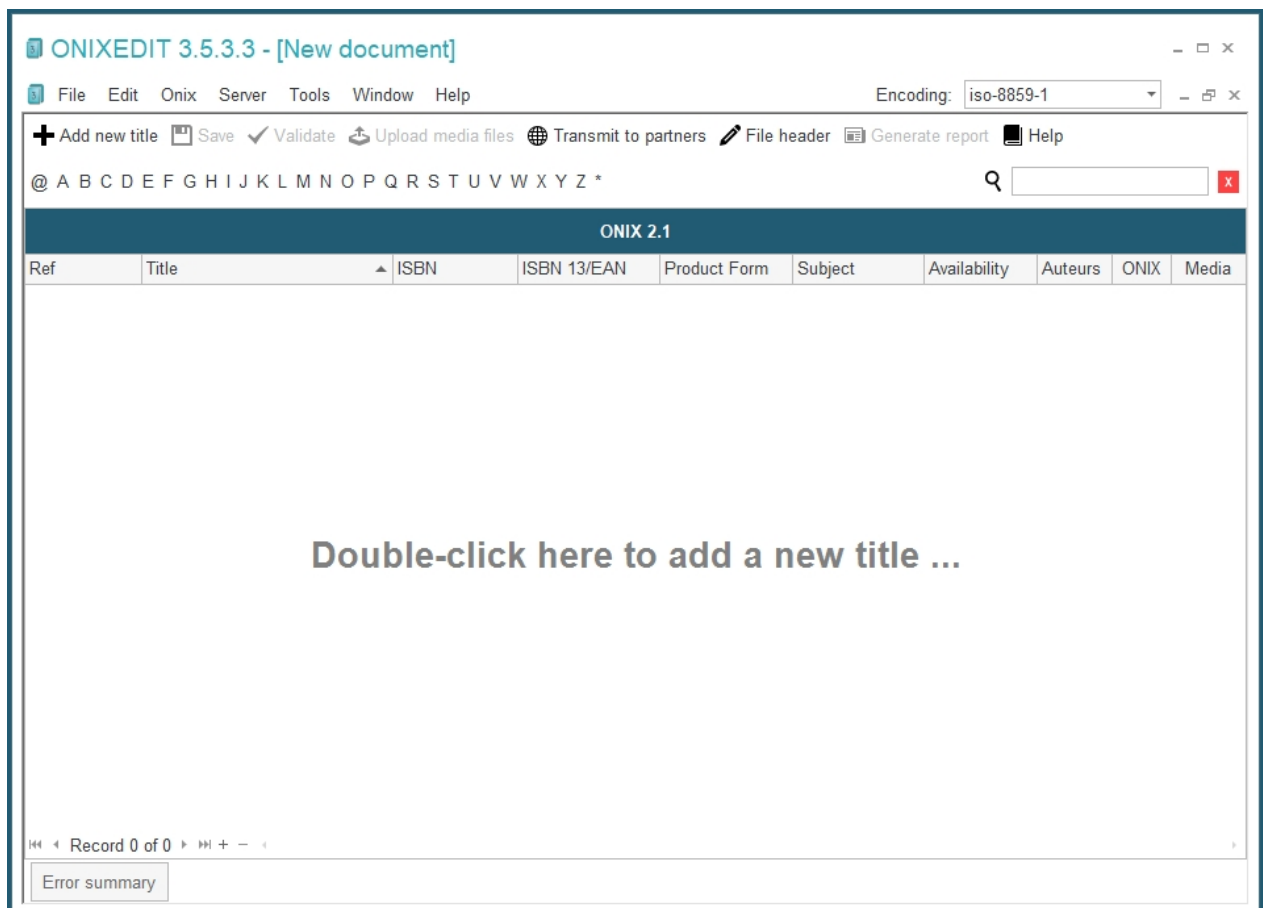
ONIXEDIT 3.5.3.3 - [New document]

File Edit Onix Server Tools Window Help

Encoding: iso-8859-1

Add new title Save Validate Upload media files Transmit to partners File header Generate report Help

@ A B C D E F G H I J K L M N O P Q R S T U V W X Y Z *

X

ONIX 2.1

| Ref | Title | ISBN | ISBN 13/EAN | Product Form | Subject | Availability | Auteurs | ONIX | Media |
|---|---|---|---|---|---|---|---|---|---|

Double-click here to add a new title ...

Record 0 of 0

Error summary